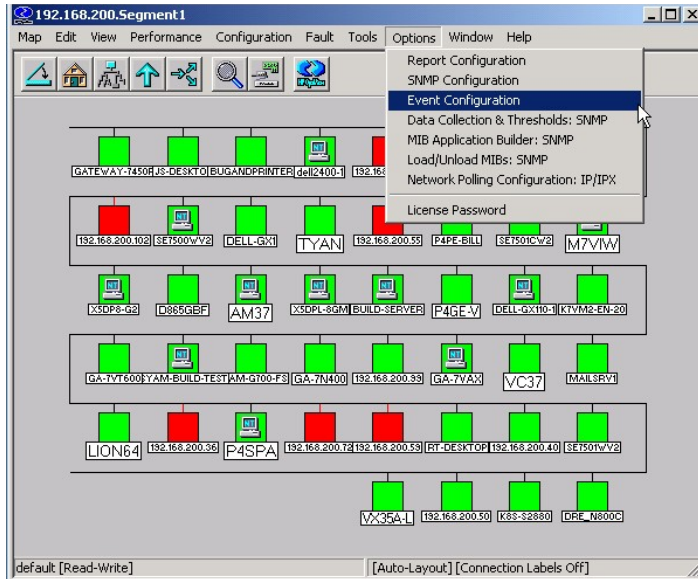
192.168.200.Segment1

Map Edit View Performance Configuration Fault Tools Options Window Help

Report Configuration
SNMP Configuration
Event Configuration
Data Collection & Thresholds: SNMP
MIB Application Builder: SNMP
Load/Unload MIBs: SNMP
Network Polling Configuration: IP/IPX
License Password

GATEWAY-7450R JS-DESKTO BUGANDPRINTER dell2400-1 192.168

192.168.200.102 SE7500WV2 DELL-GX1 TYAN 192.168.200.55 P4PE-BILL SE7501CW2 M7VIW

X5DP8-G2 D865GBF AM37 X5DPL-8GM BUILD-SERVER P4GE-V DELL-GX110-1 K7VM2-EN-20

GA-7VT600 SYAM-BUILD-TEST AM-G700-FS GA-7N400 192.168.200.99 GA-7VAX VC37 MAILSRV1

LION64 192.168.200.36 P4SPA 192.168.200.72 192.168.200.59 RT-DESKTOP 192.168.200.40 SE7501WV2

VX35A-L 192.168.200.50 K8S-S2880 DRE_N800C

default [Read-Write]
[Auto-Layout] [Connection Labels Off]